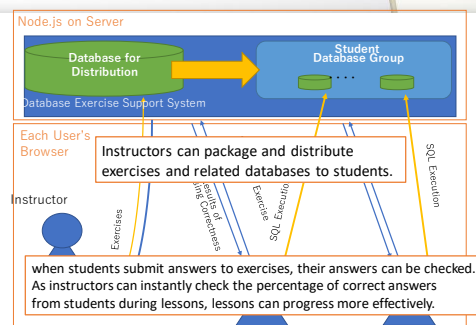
Node.js on Server

Database for Distribution

Student Database Group

・・・

Database Exercise Support System

Each User's Browser

Instructors can package and distribute exercises and related databases to students.

Instructor

Exercises

Results of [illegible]ing Correctness

Exercise

SQL Executi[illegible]

SQL Execution

when students submit answers to exercises, their answers can be checked. As instructors can instantly check the percentage of correct answers from students during lessons, lessons can progress more effectively.